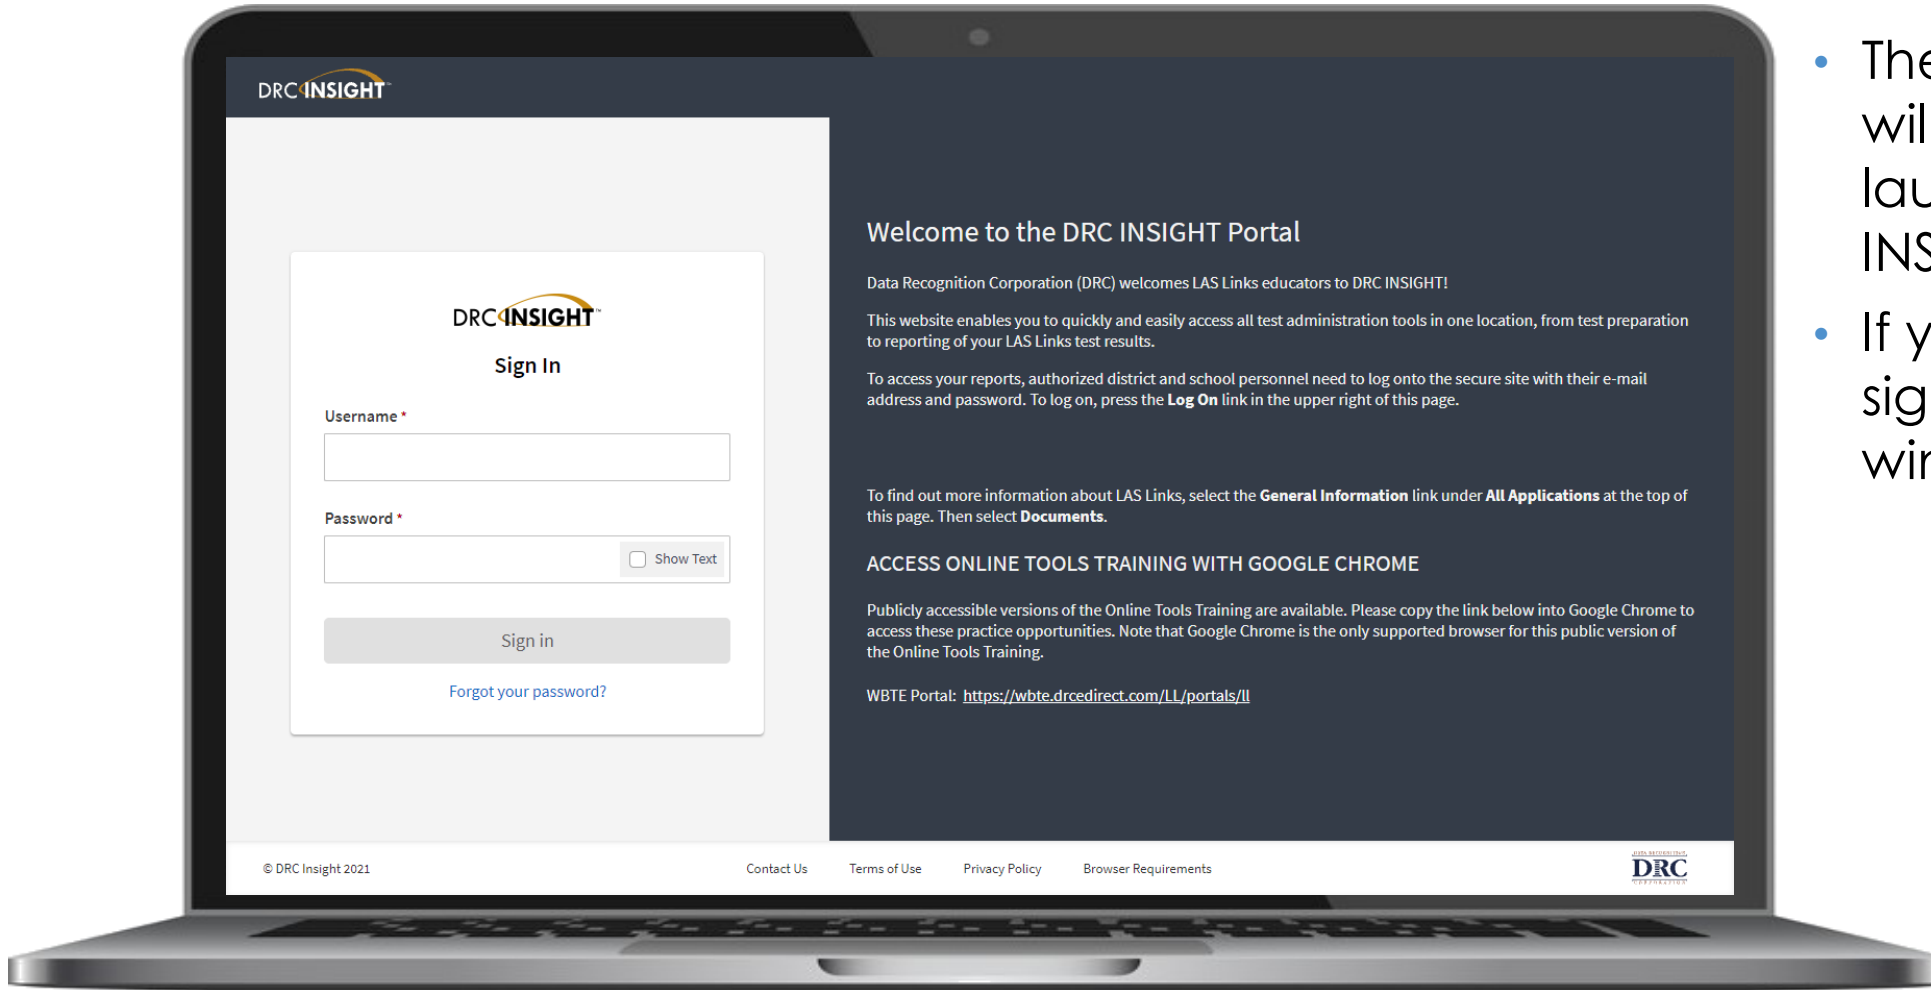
DRC INSIGHT

DRC INSIGHT

Sign In

Username *

Password *

Show Text

Sign in

Forgot your password?

Welcome to the DRC INSIGHT Portal

Data Recognition Corporation (DRC) welcomes LAS Links educators to DRC INSIGHT!

This website enables you to quickly and easily access all test administration tools in one location, from test preparation to reporting of your LAS Links test results.

To access your reports, authorized district and school personnel need to log onto the secure site with their e-mail address and password. To log on, press the **Log On** link in the upper right of this page.

To find out more information about LAS Links, select the **General Information** link under **All Applications** at the top of this page. Then select **Documents**.

ACCESS ONLINE TOOLS TRAINING WITH GOOGLE CHROME

Publicly accessible versions of the Online Tools Training are available. Please copy the link below into Google Chrome to access these practice opportunities. Note that Google Chrome is the only supported browser for this public version of the Online Tools Training.

WBTE Portal: https://wbte.drcedirect.com/LL/portals/ll

© DRC Insight 2021

Contact Us

Terms of Use

Privacy Policy

Browser Requirements

DRC

• The wil lau INS

• If y sig wir